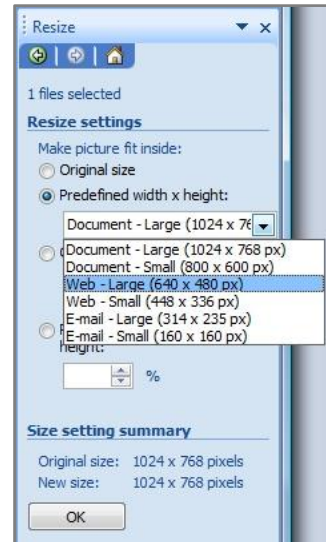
Resize

1 files selected

Resize settings

Make picture fit inside:

Original size

Predefined width x height:

Document - Large (1024 x 76

Document - Large (1024 x 768 px)
Document - Small (800 x 600 px)
Web - Large (640 x 480 px)
Web - Small (448 x 336 px)
E-mail - Large (314 x 235 px)
E-mail - Small (160 x 160 px)

height:

%

Size setting summary

Original size: 1024 x 768 pixels
New size: 1024 x 768 pixels

OK